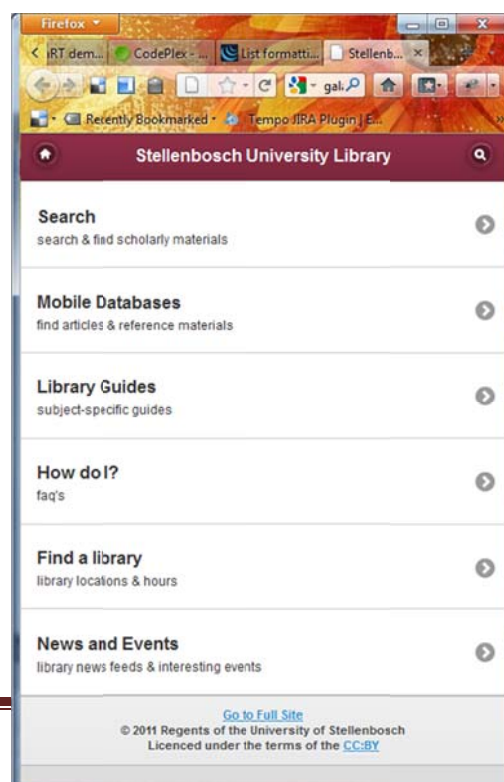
Firefox

RT dem... CodePlex - ... List formatti... Stellenb... ×

gal

Recently Bookmarked Tempo JIRA Plugin | E...

Stellenbosch University Library

Search
search & find scholarly materials

Mobile Databases
find articles & reference materials

Library Guides
subject-specific guides

How do I?
faq's

Find a library
library locations & hours

News and Events
library news feeds & interesting events

Go to Full Site
© 2011 Regents of the University of Stellenbosch
Licenced under the terms of the CC:BY